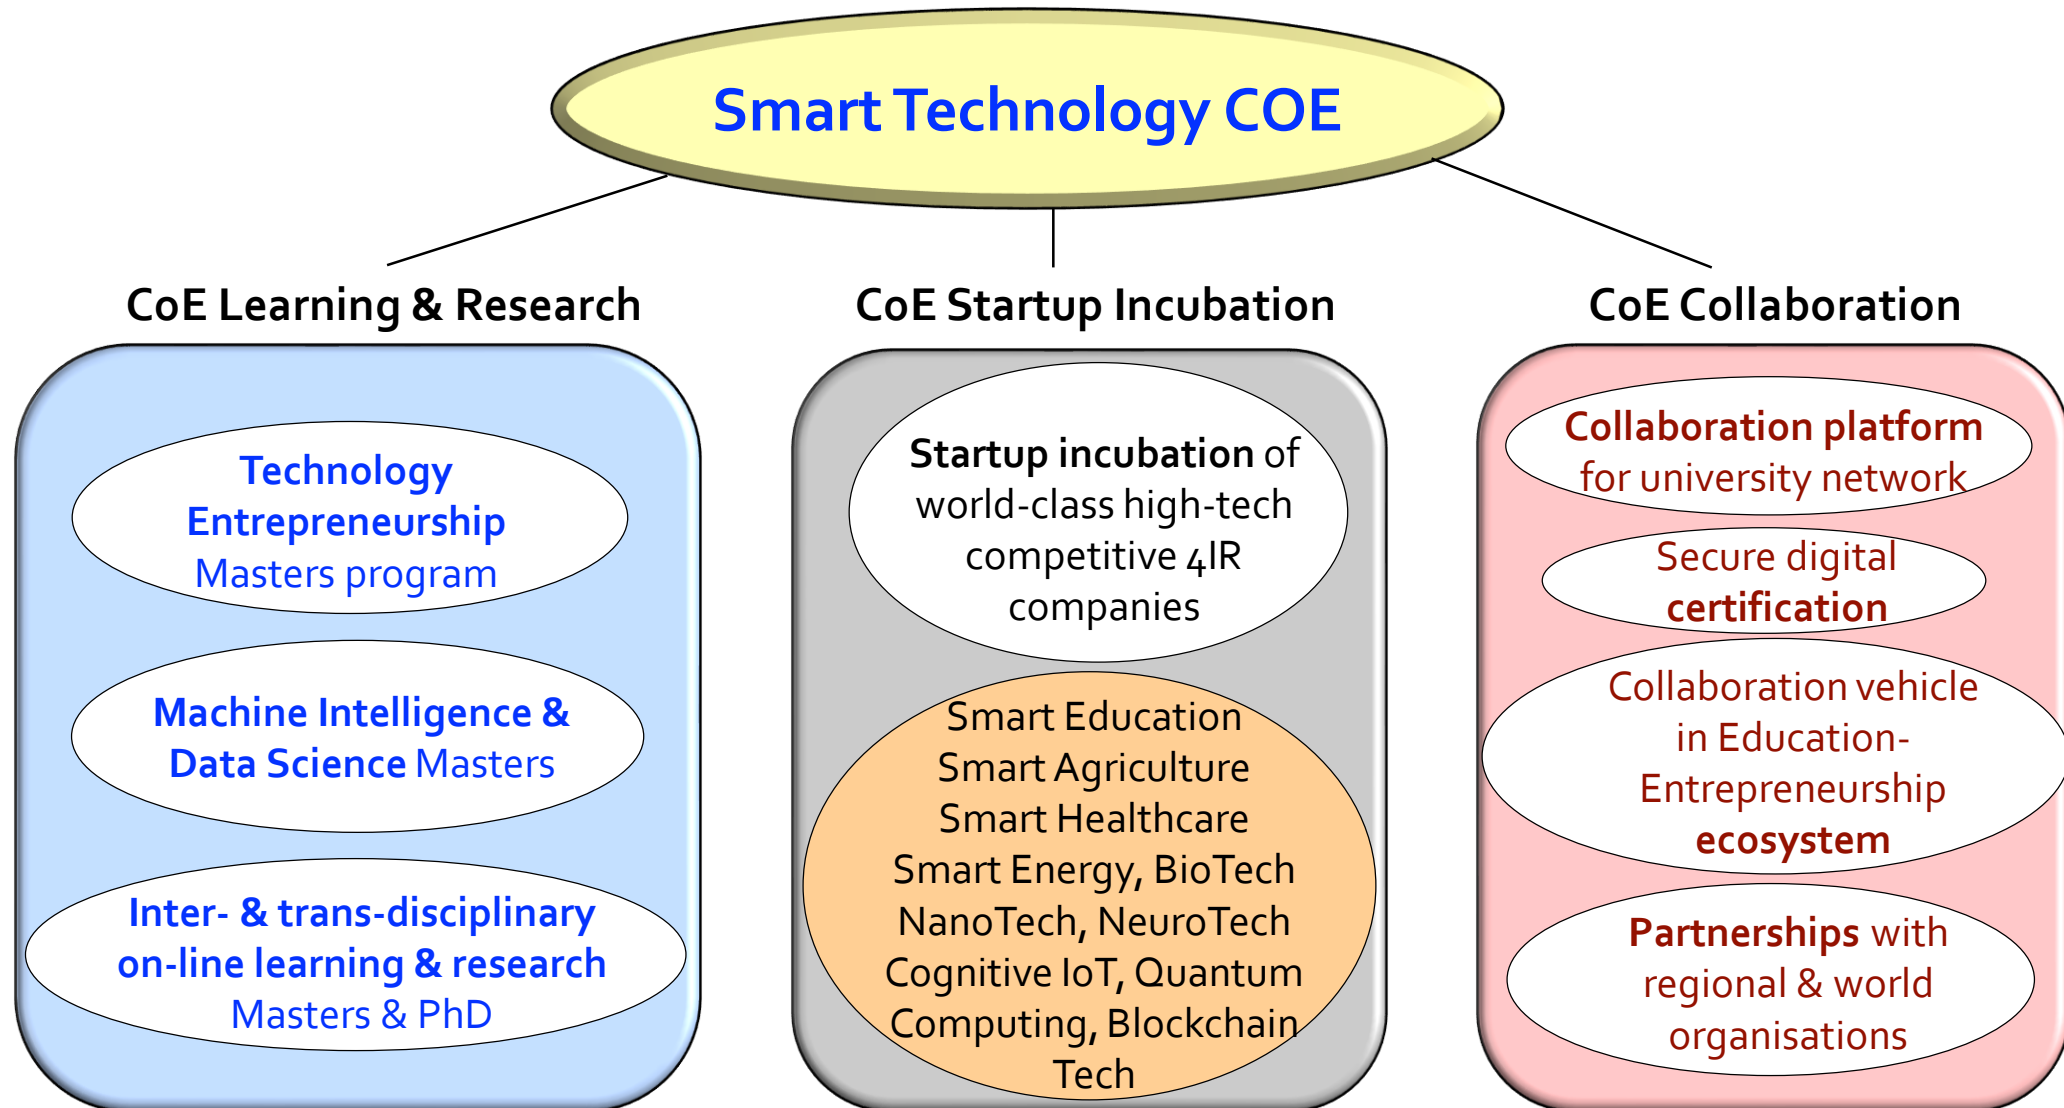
Smart Technology COE

CoE Learning & Research

Technology Entrepreneurship Masters program

Machine Intelligence & Data Science Masters

Inter- & trans-disciplinary on-line learning & research Masters & PhD

CoE Startup Incubation

Startup incubation of world-class high-tech competitive 4IR companies

Smart Education
Smart Agriculture
Smart Healthcare
Smart Energy, BioTech
NanoTech, NeuroTech
Cognitive IoT, Quantum Computing, Blockchain Tech

CoE Collaboration

Collaboration platform for university network

Secure digital certification

Collaboration vehicle in Education-Entrepreneurship ecosystem

Partnerships with regional & world organisations